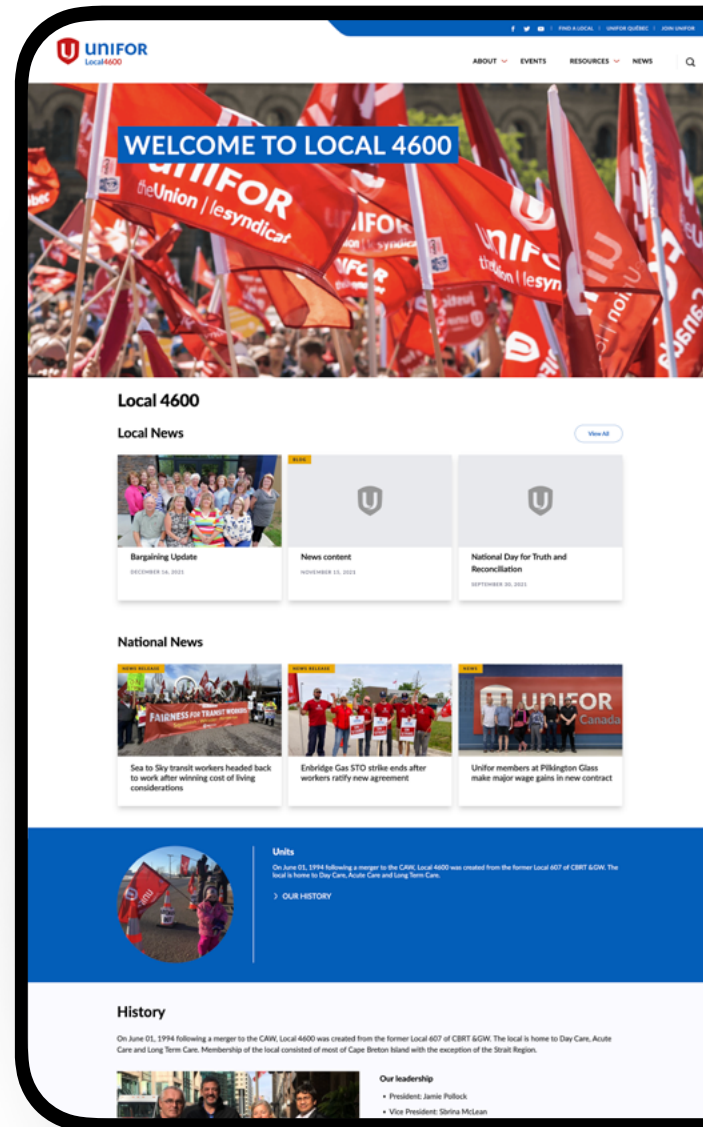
f | FIND A LOCAL | UNIFOR QUÉBEC | JOIN UNIFOR

UNIFOR Local4600

ABOUT EVENTS RESOURCES NEWS

WELCOME TO LOCAL 4600

Local 4600

Local News

View All

Bargaining Update
DECEMBER 16, 2021

BLOG
News content
NOVEMBER 15, 2021

National Day for Truth and Reconciliation
SEPTEMBER 30, 2021

National News

NEWS RELEASE
Sea to Sky transit workers headed back to work after winning cost of living considerations

NEWS RELEASE
Enbridge Gas STO strike ends after workers ratify new agreement

NEWS
Unifor members at Pilkington Glass make major wage gains in new contract

Units

On June 01, 1994 following a merger to the CAW, Local 4600 was created from the former Local 607 of CBRT &GW. The local is home to Day Care, Acute Care and Long Term Care.

> OUR HISTORY

History

On June 01, 1994 following a merger to the CAW, Local 4600 was created from the former Local 607 of CBRT &GW. The local is home to Day Care, Acute Care and Long Term Care. Membership of the local consisted of most of Cape Breton Island with the exception of the Strait Region.

Our leadership

• President: Jamie Pollock
• Vice President: Sbrina McLean